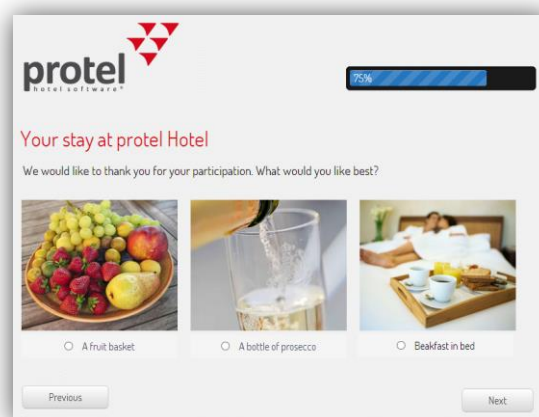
protel
hotel software®

75%

Your stay at protel Hotel

We would like to thank you for your participation. What would you like best?

A fruit basket

A bottle of prosecco

Beakfast in bed

Previous

Next